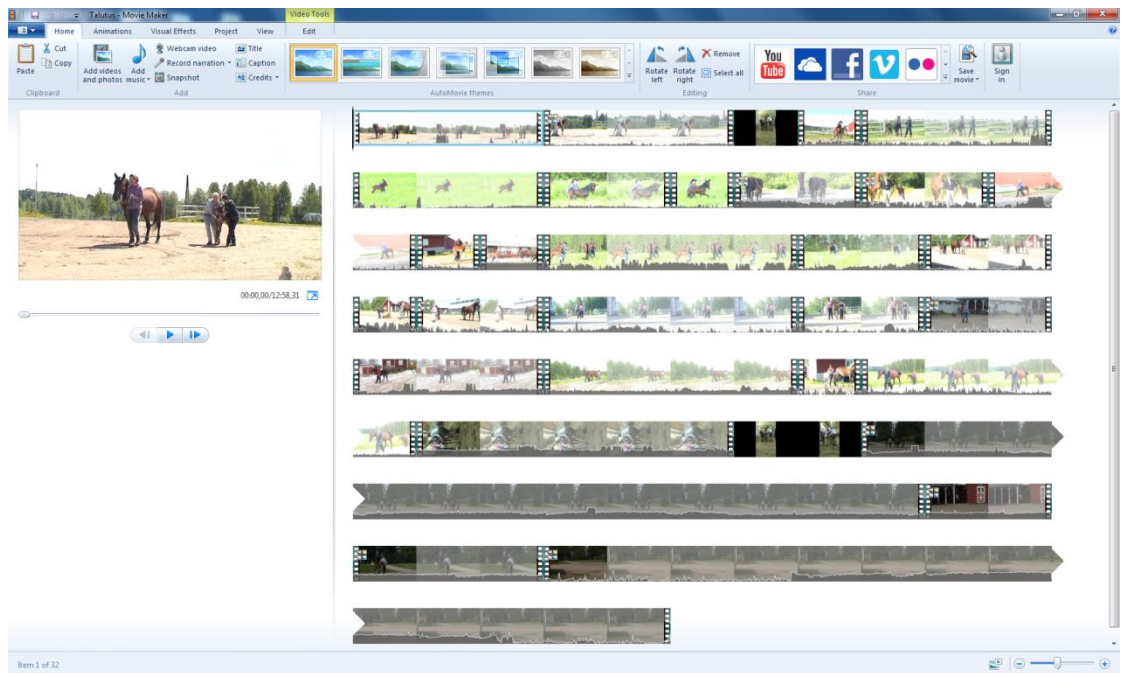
Talutus - Movie Maker

Video Tools

Home Animations Visual Effects Project View Edit

Paste
Cut
Copy
Clipboard

Add videos and photos
Add music
Webcam video
Record narration
Snapshot
Title
Caption
Credits
Add

AutoMovie themes

Rotate left
Rotate right
Remove
Select all
Editing

You Tube

Save movie
Sign in
Share

00:00,00/12:58,31

Item 1 of 32